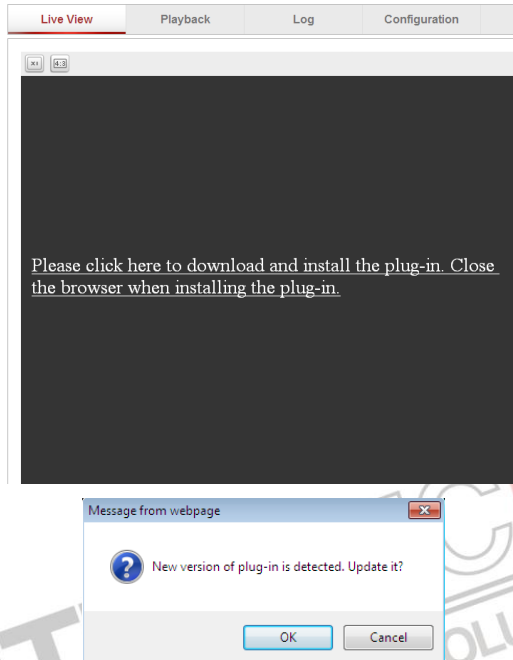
Live View | Playback | Log | Configuration

x1 4:3

Please click here to download and install the plug-in. Close the browser when installing the plug-in.

Message from webpage

New version of plug-in is detected. Update it?

OK Cancel